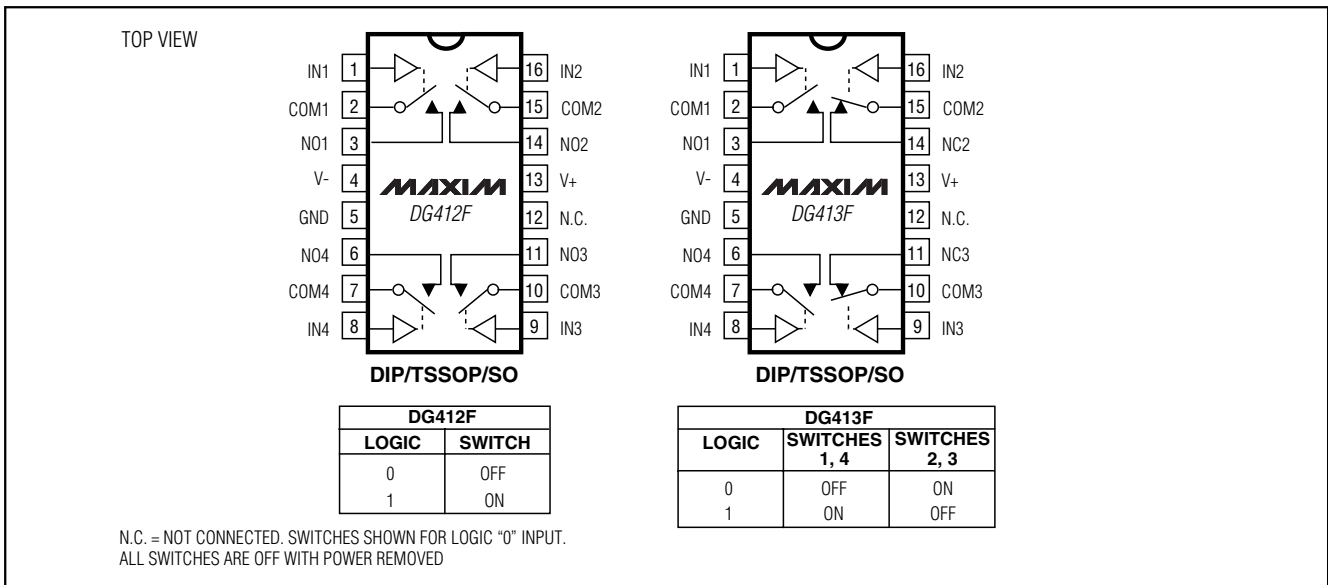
TOP VIEW

IN1 1
COM1 2
NO1 3
V- 4
GND 5
NO4 6
COM4 7
IN4 8

16 IN2
15 COM2
14 NO2
13 V+
12 N.C.
11 NO3
10 COM3
9 IN3

MAXIM
DG412F

DIP/TSSOP/SO

IN1 1
COM1 2
NO1 3
V- 4
GND 5
NO4 6
COM4 7
IN4 8

16 IN2
15 COM2
14 NC2
13 V+
12 N.C.
11 NC3
10 COM3
9 IN3

MAXIM
DG413F

DIP/TSSOP/SO

| DG412F | |
|---|---|
| LOGIC | SWITCH |
| 0 | OFF |
| 1 | ON |

| DG413F | | |
|---|---|---|
| LOGIC | SWITCHES 1, 4 | SWITCHES 2, 3 |
| 0 | OFF | ON |
| 1 | ON | OFF |

N.C. = NOT CONNECTED. SWITCHES SHOWN FOR LOGIC "0" INPUT.
ALL SWITCHES ARE OFF WITH POWER REMOVED